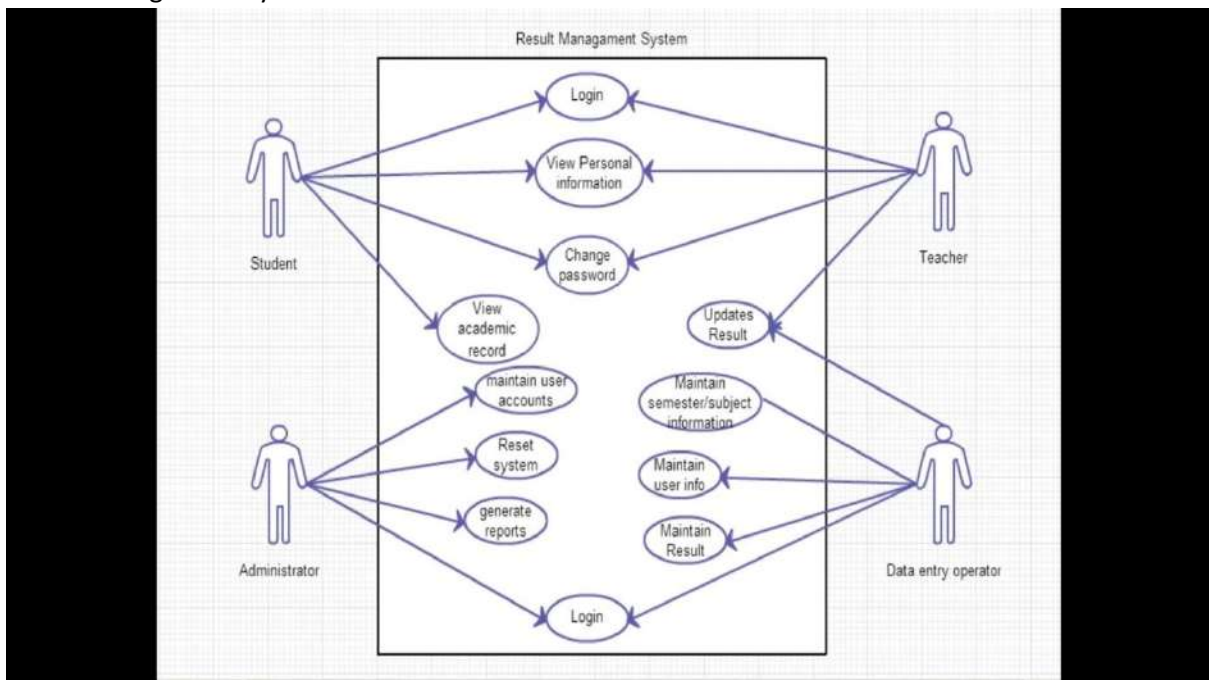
Result Managament System

Login

View Personal information

Change password

View academic record

Updates Result

maintain user accounts

Maintain semester/subject information

Reset system

Maintain user info

generate reports

Maintain Result

Login

Student

Teacher

Administrator

Data entry operator